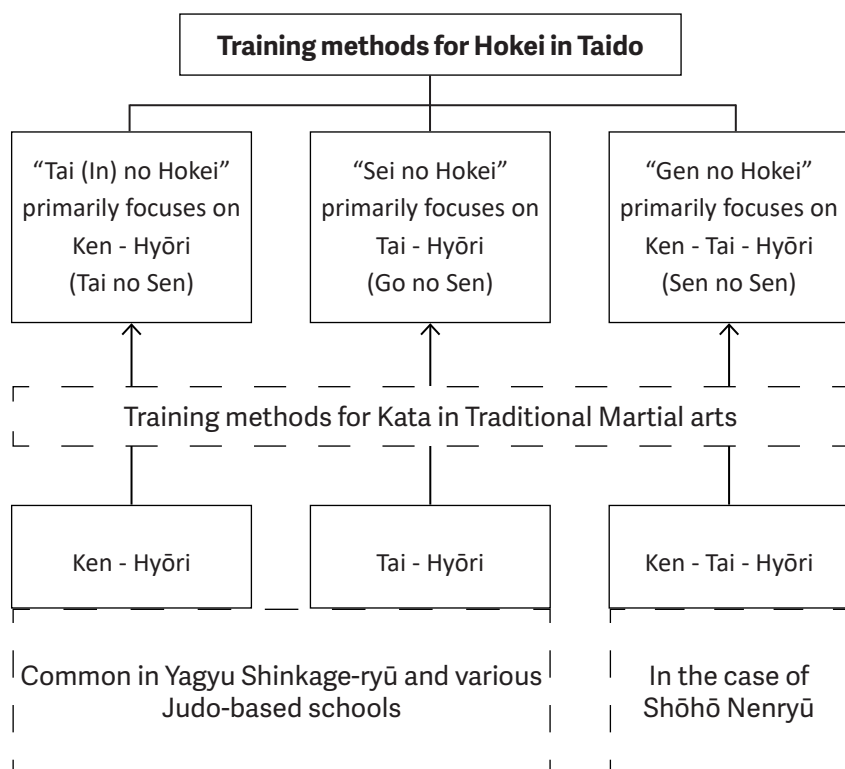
Training methods for Hokei in Taido

“Tai (In) no Hokei” primarily focuses on Ken - Hyōri (Tai no Sen)

“Sei no Hokei” primarily focuses on Tai - Hyōri (Go no Sen)

“Gen no Hokei” primarily focuses on Ken - Tai - Hyōri (Sen no Sen)

Training methods for Kata in Traditional Martial arts

Ken - Hyōri

Tai - Hyōri

Ken - Tai - Hyōri

Common in Yagyu Shinkage-ryū and various Judo-based schools

In the case of Shōhō Nenryū